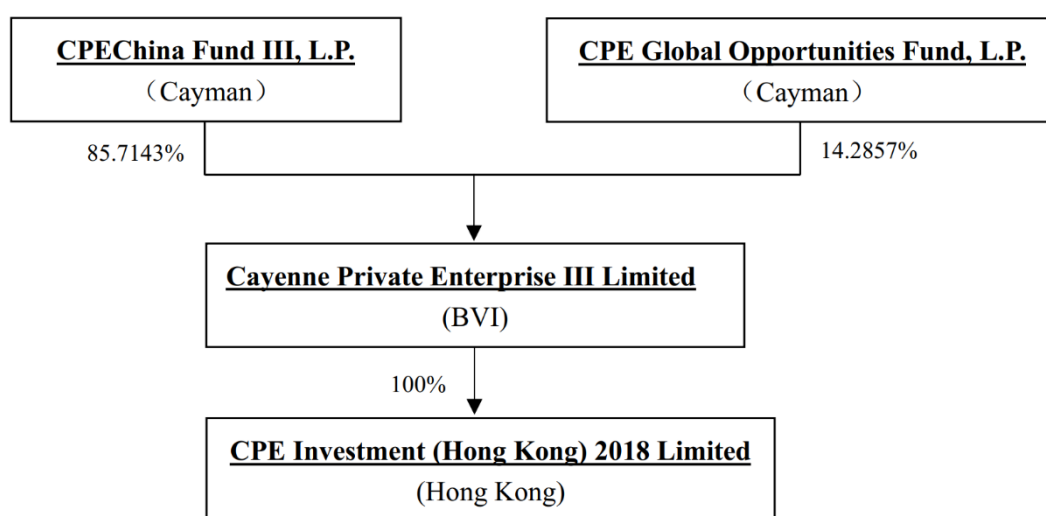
CPEChina Fund III, L.P.
（Cayman）

CPE Global Opportunities Fund, L.P.
（Cayman）

85.7143%

14.2857%

Cayenne Private Enterprise III Limited
(BVI)

100%

CPE Investment (Hong Kong) 2018 Limited
(Hong Kong)